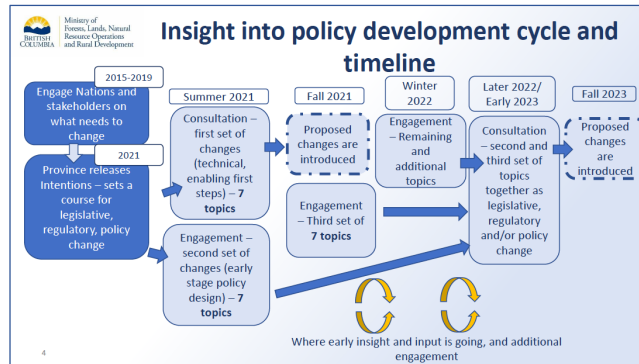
BRITISH COLUMBIA

Ministry of Forests, Lands, Natural Resource Operations and Rural Development

Insight into policy development cycle and timeline

2015-2019

Engage Nations and stakeholders on what needs to change

2021

Province releases Intentions – sets a course for legislative, regulatory, policy change

Summer 2021

Consultation – first set of changes (technical, enabling first steps) – **7 topics**

Engagement – second set of changes (early stage policy design) – **7 topics**

Fall 2021

Proposed changes are introduced

Engagement – Third set of **7 topics**

Winter 2022

Engagement – Remaining and additional topics

Later 2022/ Early 2023

Consultation – second and third set of topics together as legislative, regulatory and/or policy change

Fall 2023

Proposed changes are introduced

Where early insight and input is going, and additional engagement

4